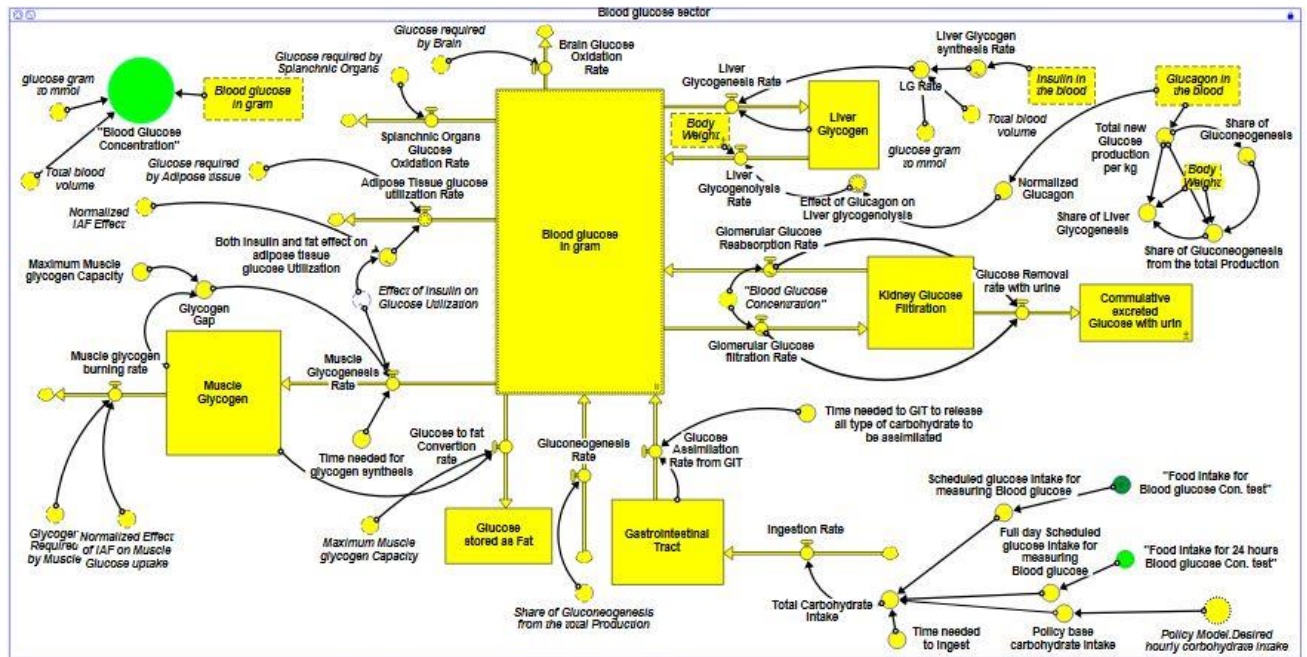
Blood glucose sector

glucose gram to mmol
"Blood Glucose Concentration"
Blood glucose in gram
Total blood volume
Glucose required by Splanchnic Organs
Glucose required by Brain
Brain Glucose Oxidation Rate
Splanchnic Organs Glucose Oxidation Rate
Glucose required by Adipose tissue
Adipose Tissue glucose utilization Rate
Normalized IAF Effect
Both insulin and fat effect on adipose tissue glucose Utilization
Effect of Insulin on Glucose Utilization
Maximum Muscle glycogen Capacity
Glycogen Gap
Muscle glycogen burning rate
Muscle Glycogen
Muscle Glycogeneesis Rate
Time needed for glycogen synthesis
Glycogen Required by Muscle
Normalized Effect of IAF on Muscle Glucose uptake
Maximum Muscle glycogen Capacity
Glucose to fat Convertion rate
Glucose stored as Fat
Gluconeogenesis Rate
Share of Gluconeogenesis from the total Production
Blood glucose in gram
Glucose Assimilation Rate from GIT
Gastrointestinal Tract
Time needed to GIT to release all type of carbohydrate to be assimilated
Ingestion Rate
Total Carbohydrate Intake
Time needed to ingest
Policy base carbohydrate intake
Policy Model.Desired hourly corbohydrate intake
Scheduled glucose intake for measuring Blood glucose
"Food intake for Blood glucose Con. test"
Full day Scheduled glucose intake for measuring Blood glucose
"Food intake for 24 hours Blood glucose Con. test"
Liver Glycogenesis Rate
Body Weight
Liver Glycogen
Liver Glycogenolysis Rate
Liver Glycogen synthesis Rate
LG Rate
Insulin in the blood
Total blood volume
glucose gram to mmol
Effect of Glucagon on Liver glycogenolysis
Normalized Glucagon
Glucagon in the blood
Total new Glucose production per kg
Share of Gluconeogenesis
Body Weight
Share of Liver Glycogenesis
Share of Gluconeogenesis from the total Production
Glomerular Glucose Reabsorption Rate
"Blood Glucose Concentration"
Kidney Glucose Filtration
Glucose Removal rate with urine
Commulative excreted Glucose with urin
Glomerular Glucose filtration Rate